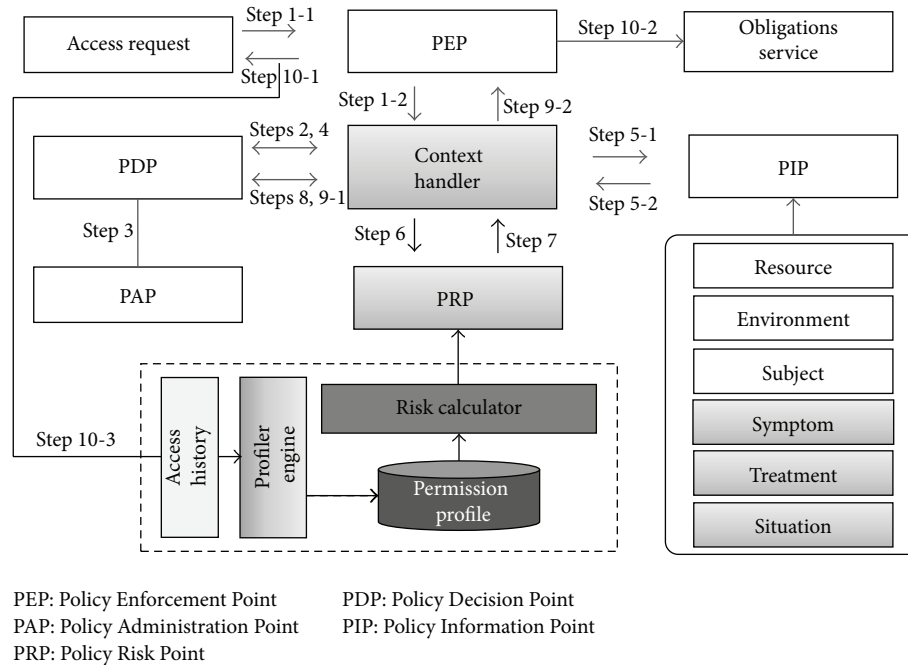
Access request

Step 1-1

Step 10-1

PEP

Step 10-2

Obligations service

Step 1-2

Step 9-2

PDP

Steps 2, 4

Steps 8, 9-1

Context handler

Step 5-1

Step 5-2

PIP

Step 3

PAP

Step 6

Step 7

PRP

Resource

Environment

Subject

Symptom

Treatment

Situation

Risk calculator

Step 10-3

Access history

Profiler engine

Permission profile

PEP: Policy Enforcement Point

PDP: Policy Decision Point

PAP: Policy Administration Point

PIP: Policy Information Point

PRP: Policy Risk Point